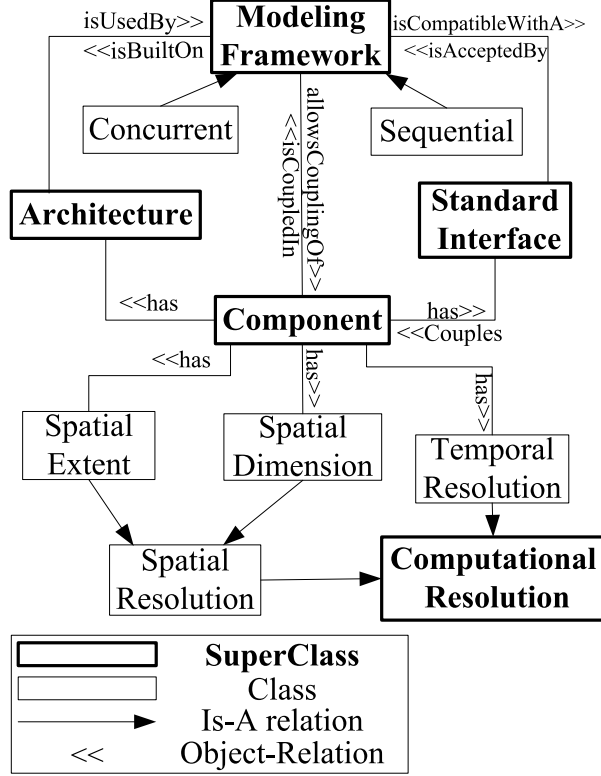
isUsedBy>>
<<isBuiltOn

Modeling Framework

isCompatibleWithA>>
<<isAcceptedBy

Concurrent

allowsCouplingOf>>
<<isCoupledIn

Sequential

Architecture

Standard Interface

<<has

Component

has>>
<<Couples

<<has

has>>

has>>

Spatial Extent

Spatial Dimension

Temporal Resolution

Spatial Resolution

Computational Resolution

SuperClass
Class
Is-A relation
<< Object-Relation